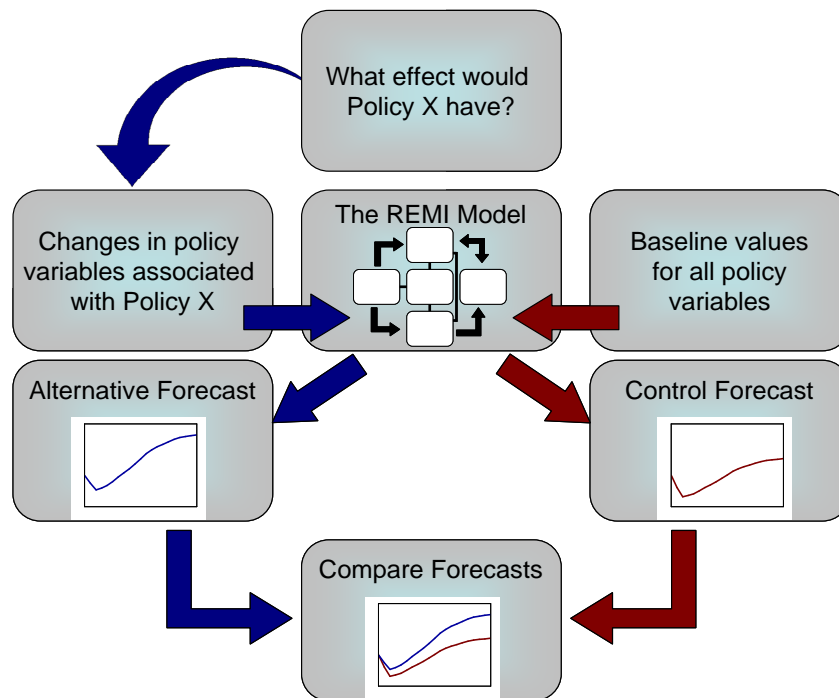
What effect would Policy X have?

Changes in policy variables associated with Policy X

The REMI Model

Baseline values for all policy variables

Alternative Forecast

Control Forecast

Compare Forecasts